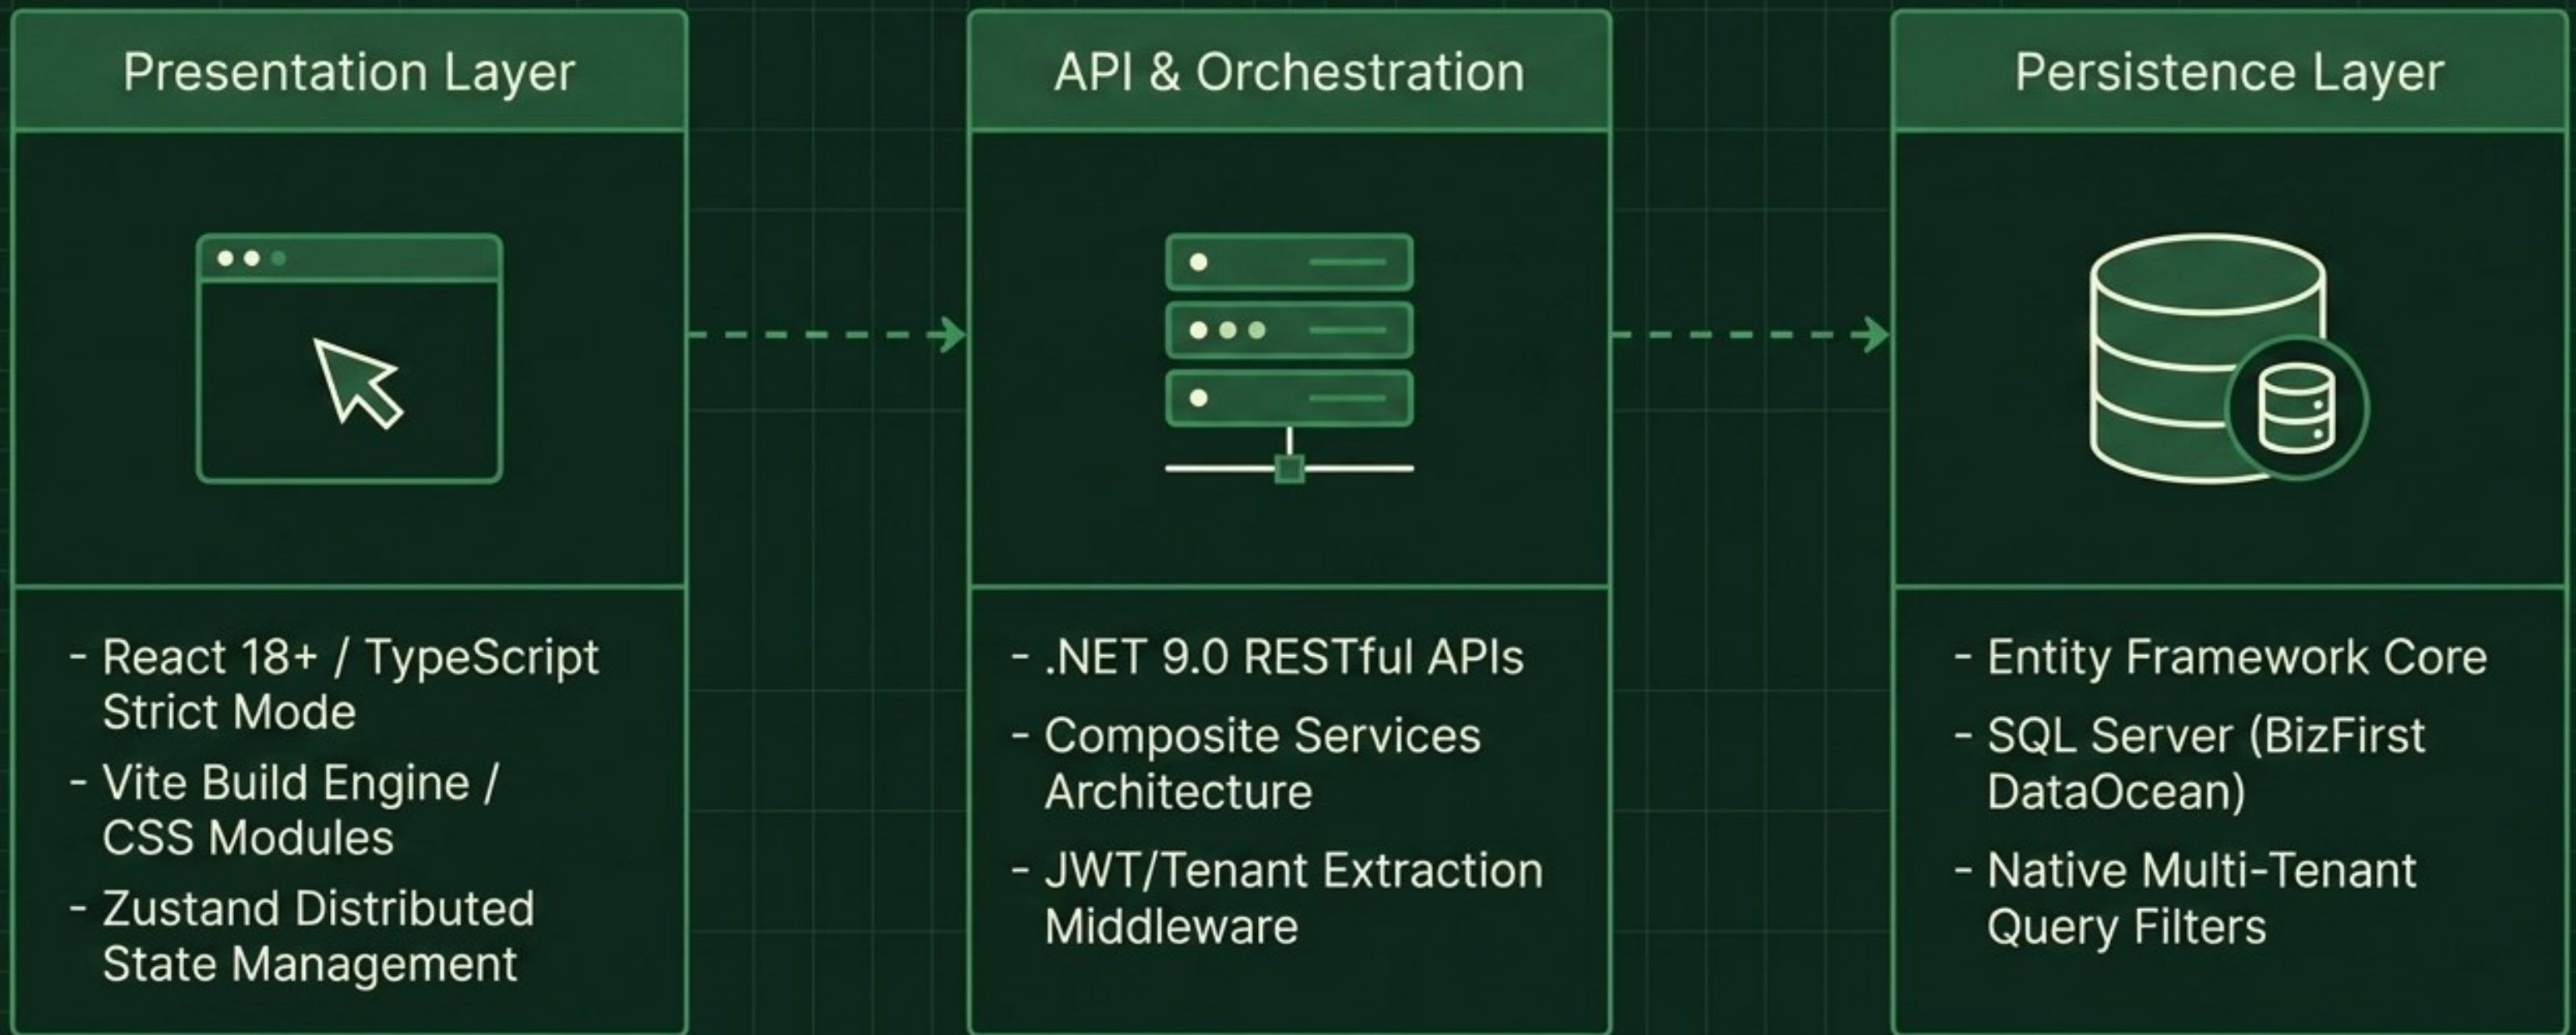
Presentation Layer

- React 18+ / TypeScript Strict Mode
- Vite Build Engine / CSS Modules
- Zustand Distributed State Management

API & Orchestration

- .NET 9.0 RESTful APIs
- Composite Services Architecture
- JWT/Tenant Extraction Middleware

Persistence Layer

- Entity Framework Core
- SQL Server (BizFirst DataOcean)
- Native Multi-Tenant Query Filters